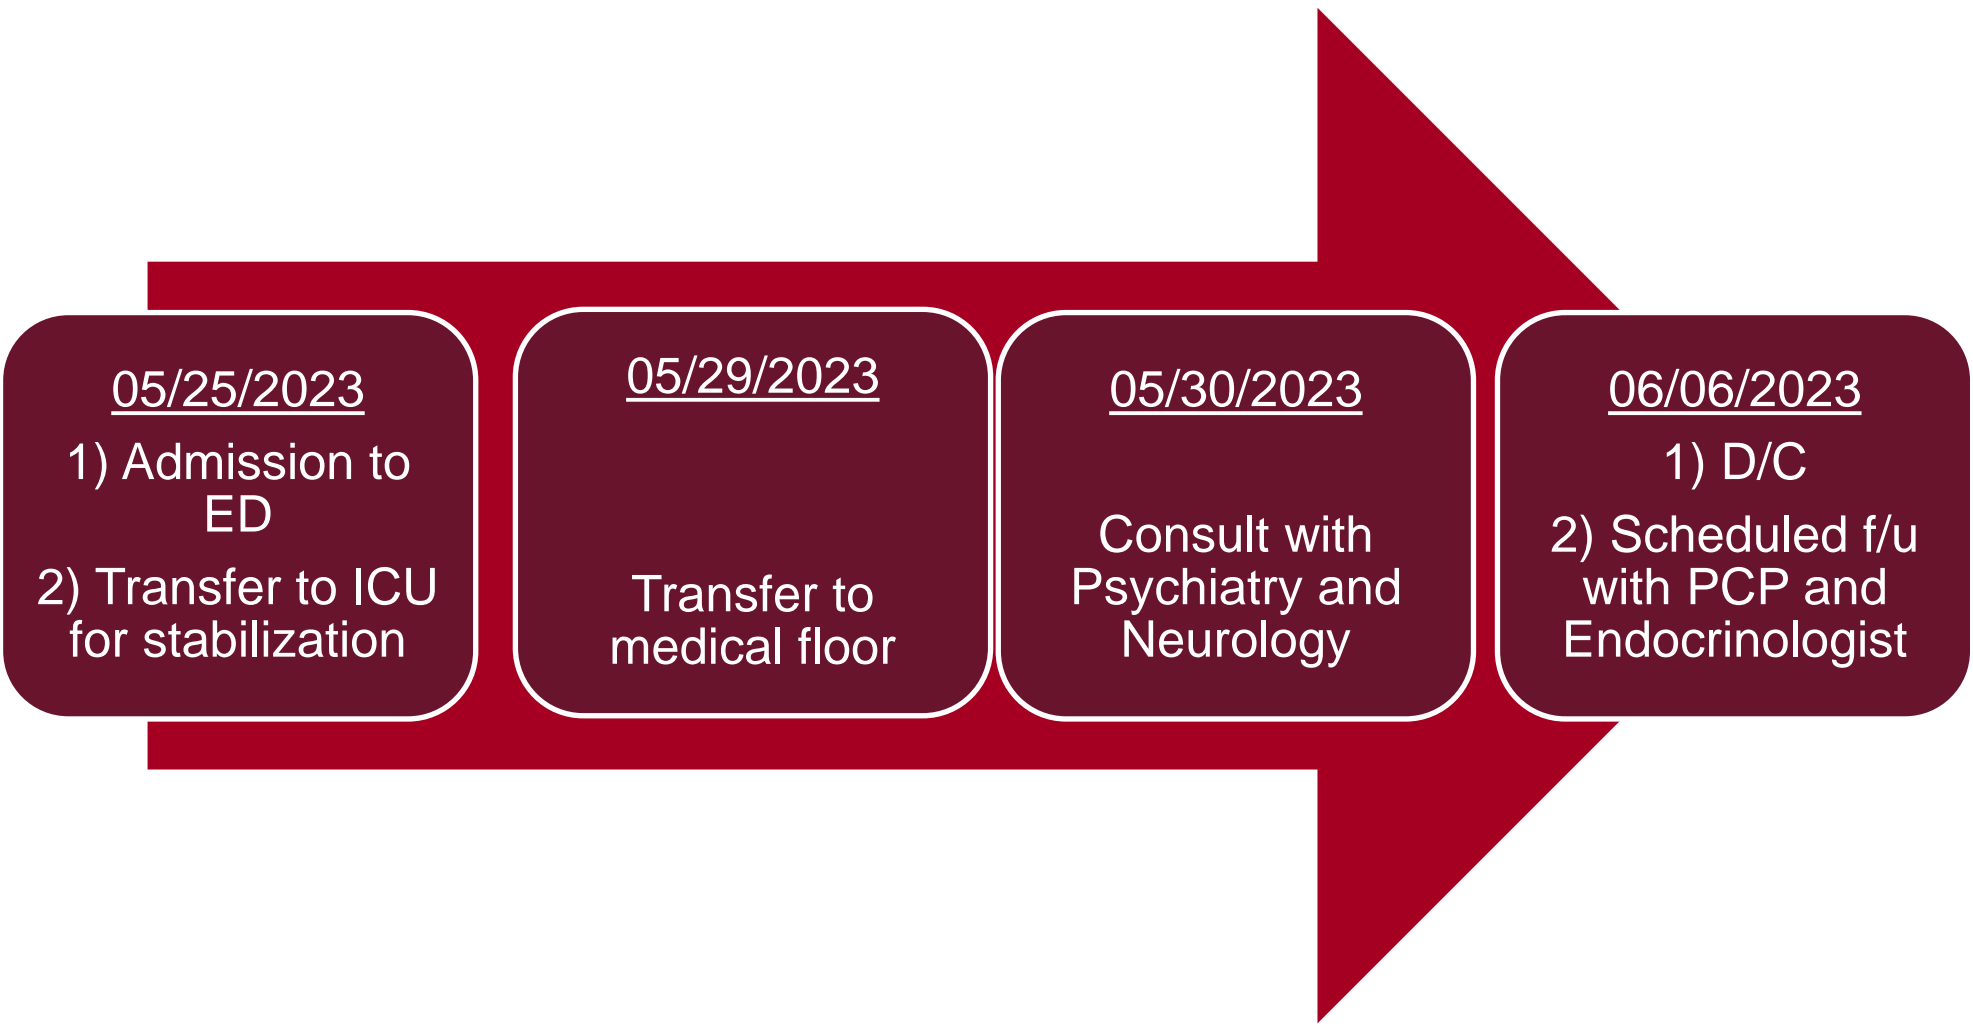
05/25/2023

1) Admission to ED

2) Transfer to ICU for stabilization

05/29/2023

Transfer to medical floor

05/30/2023

Consult with Psychiatry and Neurology

06/06/2023

1) D/C

2) Scheduled f/u with PCP and Endocrinologist